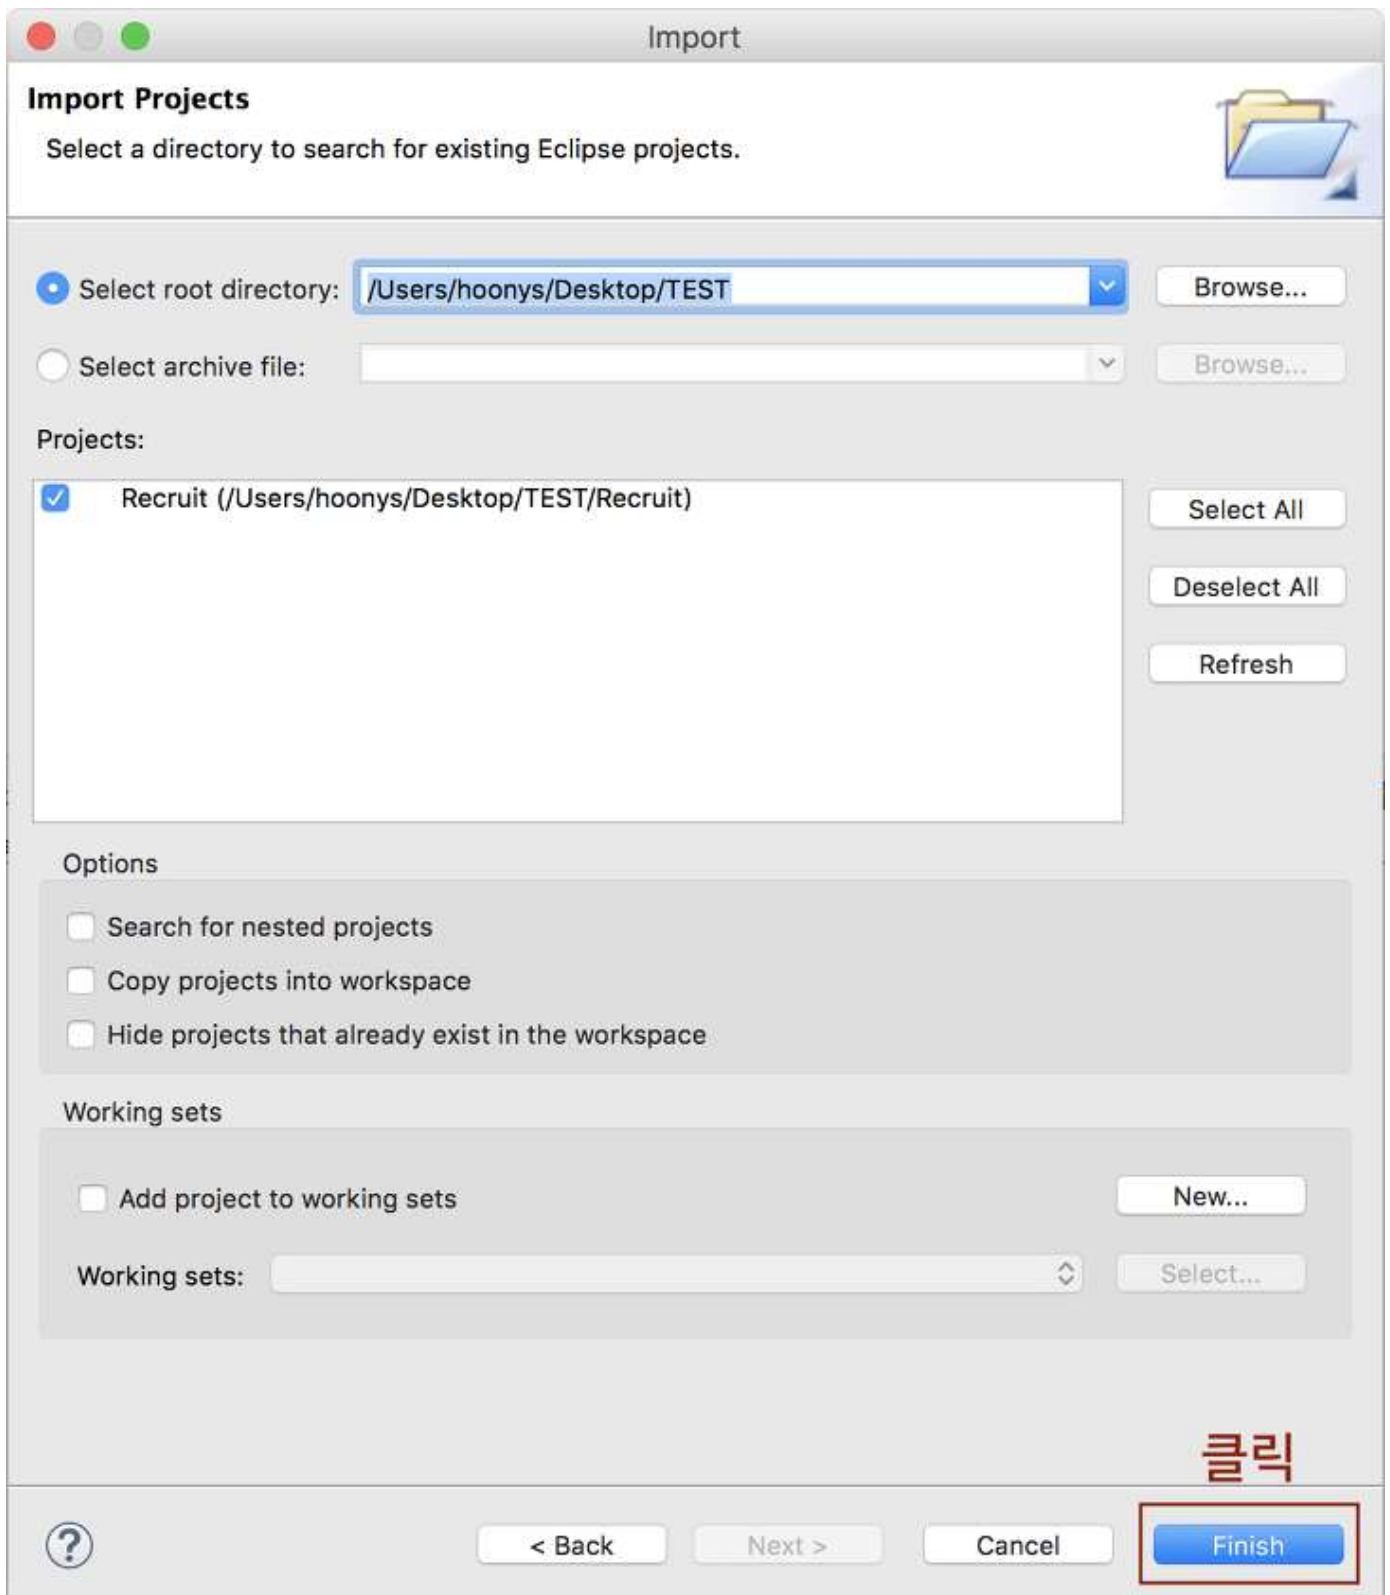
Import

Import Projects

Select a directory to search for existing Eclipse projects.

Select root directory: /Users/hoonys/Desktop/TEST Browse...

Select archive file: Browse...

Projects:

Recruit (/Users/hoonys/Desktop/TEST/Recruit)

Select All

Deselect All

Refresh

Options

Search for nested projects

Copy projects into workspace

Hide projects that already exist in the workspace

Working sets

Add project to working sets

New...

Working sets:

Select...

클릭

?

< Back

Next >

Cancel

Finish